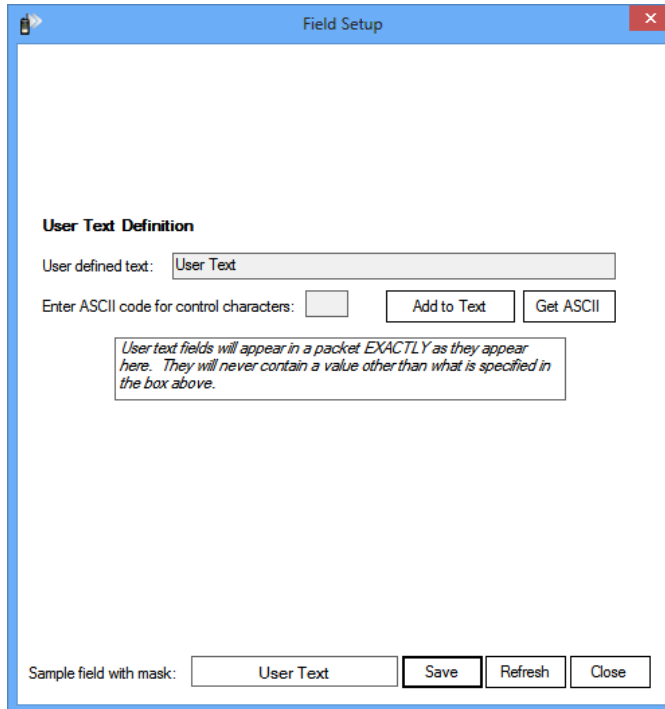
Field Setup

User Text Definition

User defined text: User Text

Enter ASCII code for control characters: Add to Text Get ASCII

User text fields will appear in a packet EXACTLY as they appear here. They will never contain a value other than what is specified in the box above.

Sample field with mask: User Text Save Refresh Close